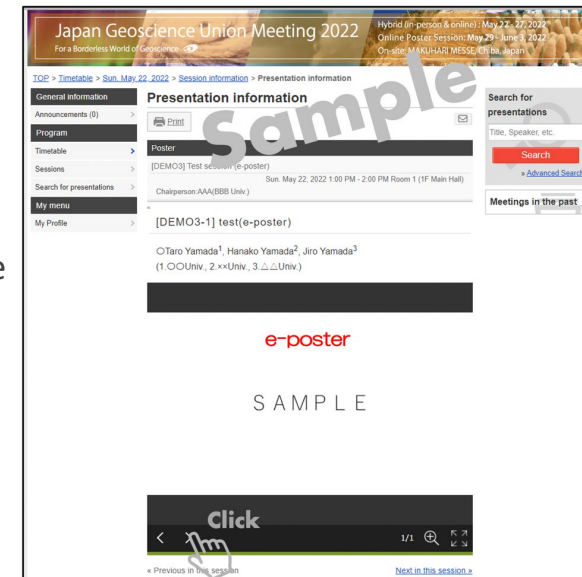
Japan Geoscience Union Meeting 2022
For a Borderless World of Geoscience

Hybrid (in-person & online) : May 22 - 27, 2022
Online Poster Session: May 29 - June 3, 2022
On-site: MAKUHARI MESSE, Chiba, Japan

TOP > Timetable > Sun. May 22, 2022 > Session information > Presentation information

General information
Announcements (0)
Program
Timetable
Sessions
Search for presentations
My menu
My Profile

Presentation information

Sample

Print

Poster

[DEMO3] Test session (e-poster)
Sun. May 22, 2022 1:00 PM - 2:00 PM Room 1 (1F Main Hall)
Chairperson:AAA(BBB Univ.)

[DEMO3-1] test(e-poster)

○Taro Yamada$^1$, Hanako Yamada$^2$, Jiro Yamada$^3$
(1.○○Univ., 2 ××Univ., 3.△△Univ.)

e-poster

SAMPLE

Click

1/1

« Previous in this session

Next in this session »

Search for presentations
Title, Speaker, etc.
Search
» Advanced Search

Meetings in the past